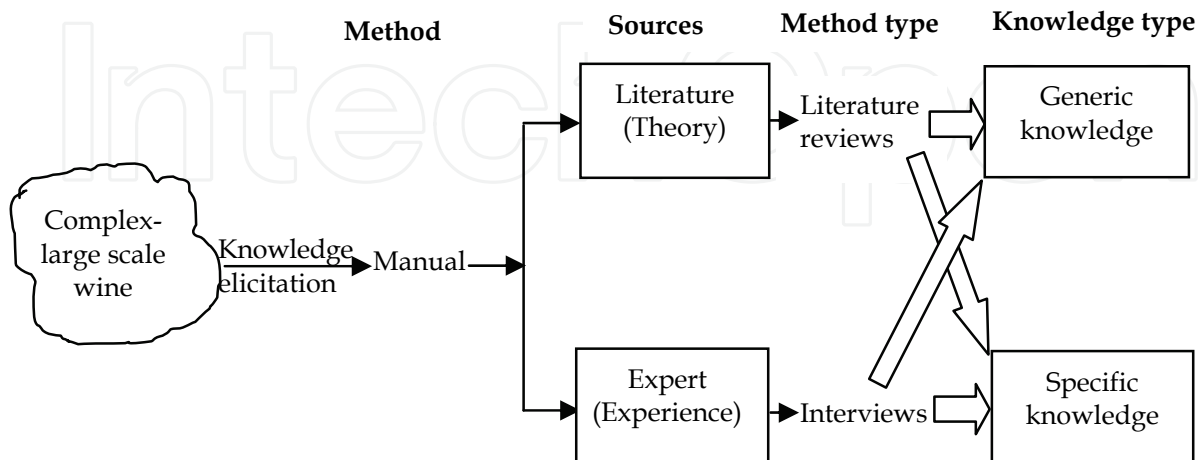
Method

Sources

Method type

Knowledge type

Complex-large scale wine

Knowledge elicitation

Manual

Literature (Theory)

Literature reviews

Generic knowledge

Expert (Experience)

Interviews

Specific knowledge